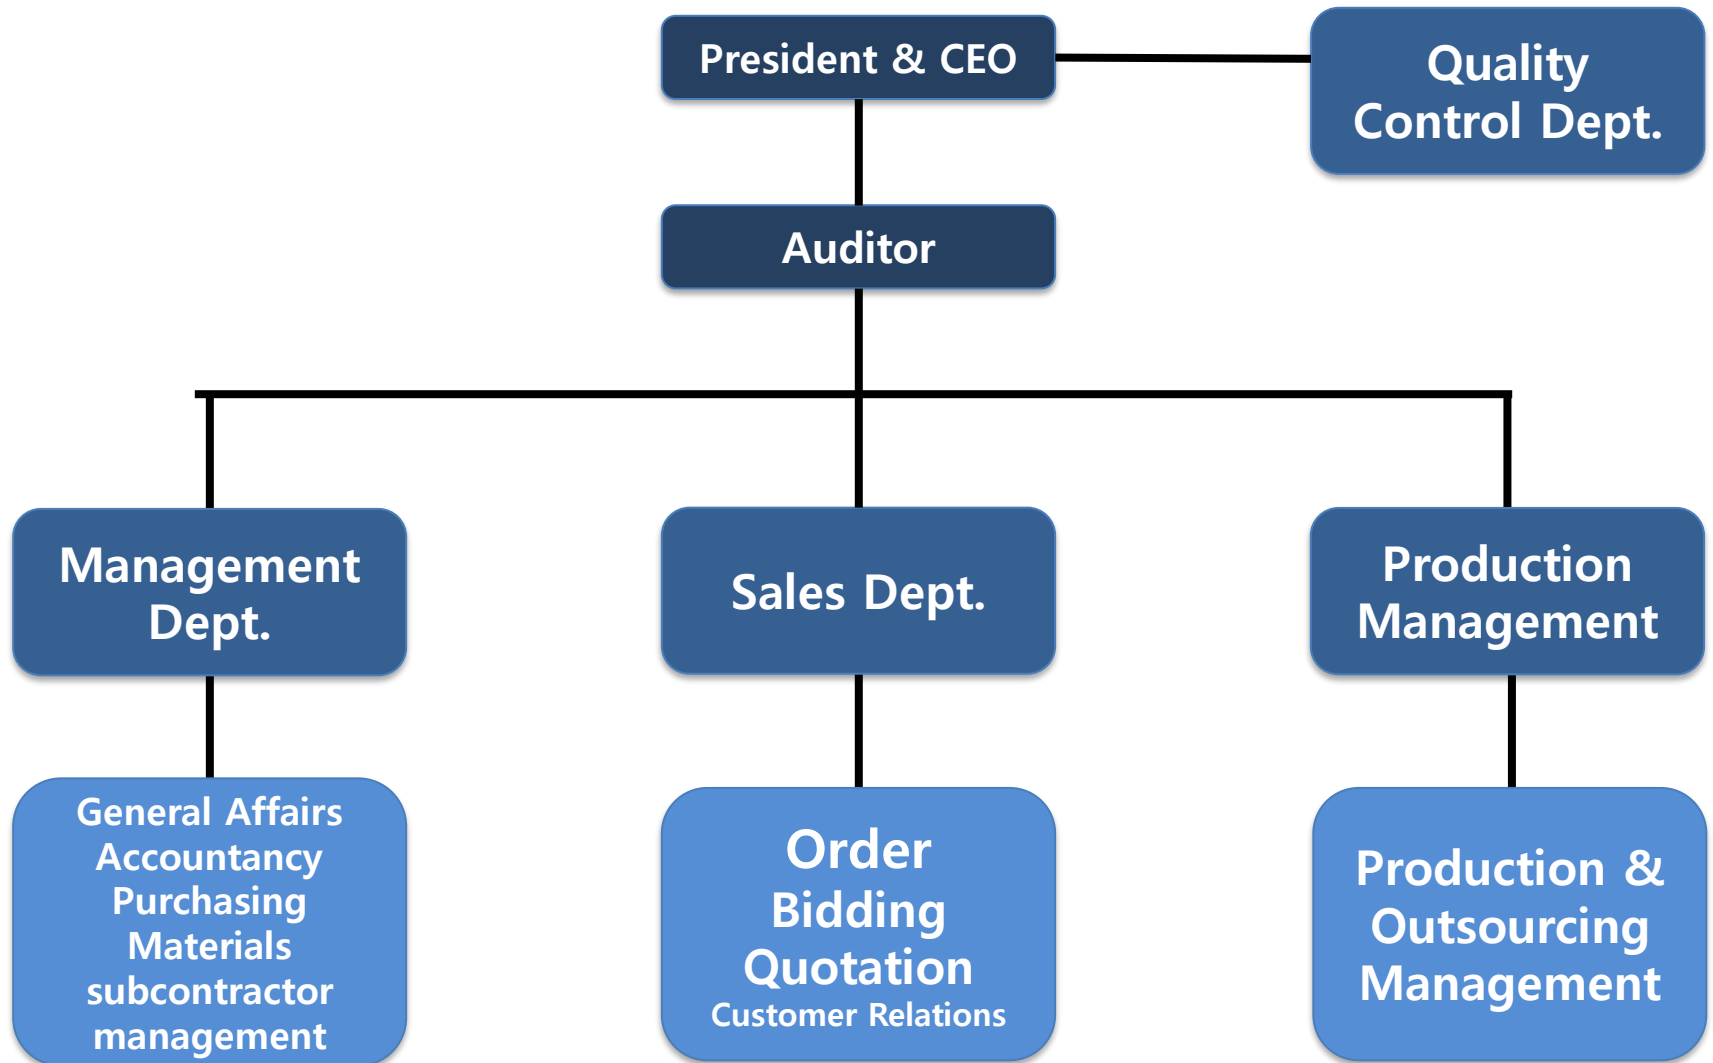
President & CEO

Quality Control Dept.

Auditor

Management Dept.

Sales Dept.

Production Management

General Affairs
Accountancy
Purchasing
Materials
subcontractor management

Order
Bidding
Quotation
Customer Relations

Production & Outsourcing Management